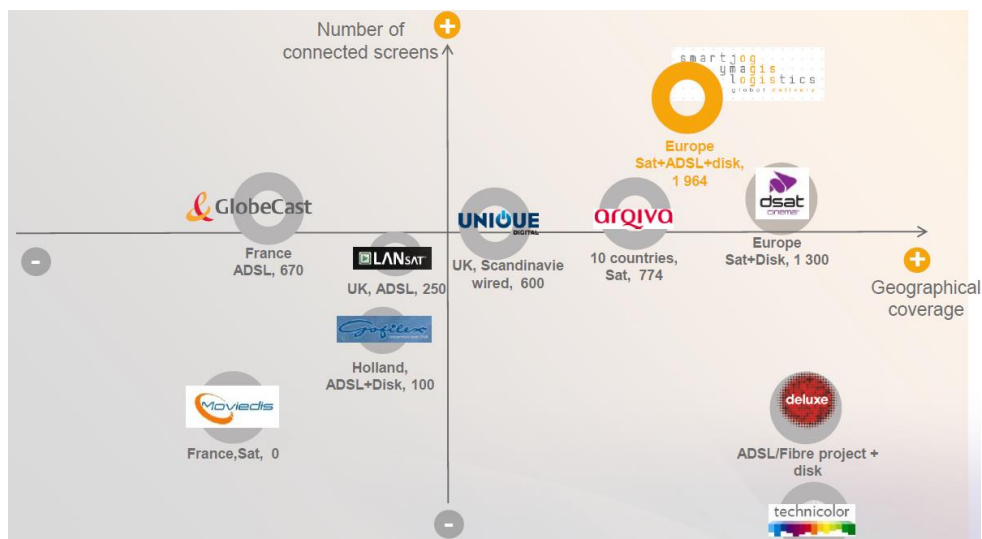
Number of connected screens
+
smartjog ymagis logistics global delivery
Europe Sat+ADSL+disk, 1 964
GlobeCast
France ADSL, 670
UNIQUE DIGITAL
UK, Scandinavie wired, 600
arqiva
10 countries, Sat, 774
dsat cinema
Europe Sat+Disk, 1 300
-
+
Geographical coverage
LANSAT
UK, ADSL, 250
Gofilex
Holland, ADSL+Disk, 100
Moviedis
France,Sat, 0
deluxe
ADSL/Fibre project + disk
technicolor
-